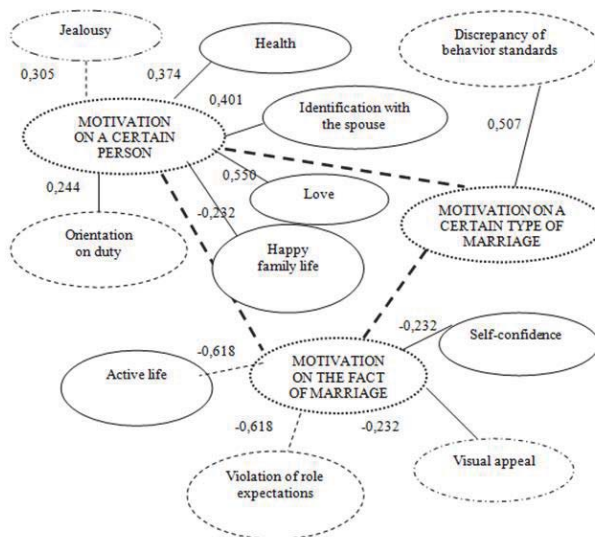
Jealousy

Health

Discrepancy of behavior standards

0,305

0,374

0,401

Identification with the spouse

MOTIVATION ON A CERTAIN PERSON

0,507

0,244

0,550

Love

-0,232

MOTIVATION ON A CERTAIN TYPE OF MARRIAGE

Orientation on duty

Happy family life

-0,232

Self-confidence

-0,618

Active life

MOTIVATION ON THE FACT OF MARRIAGE

-0,618

-0,232

Visual appeal

Violation of role expectations